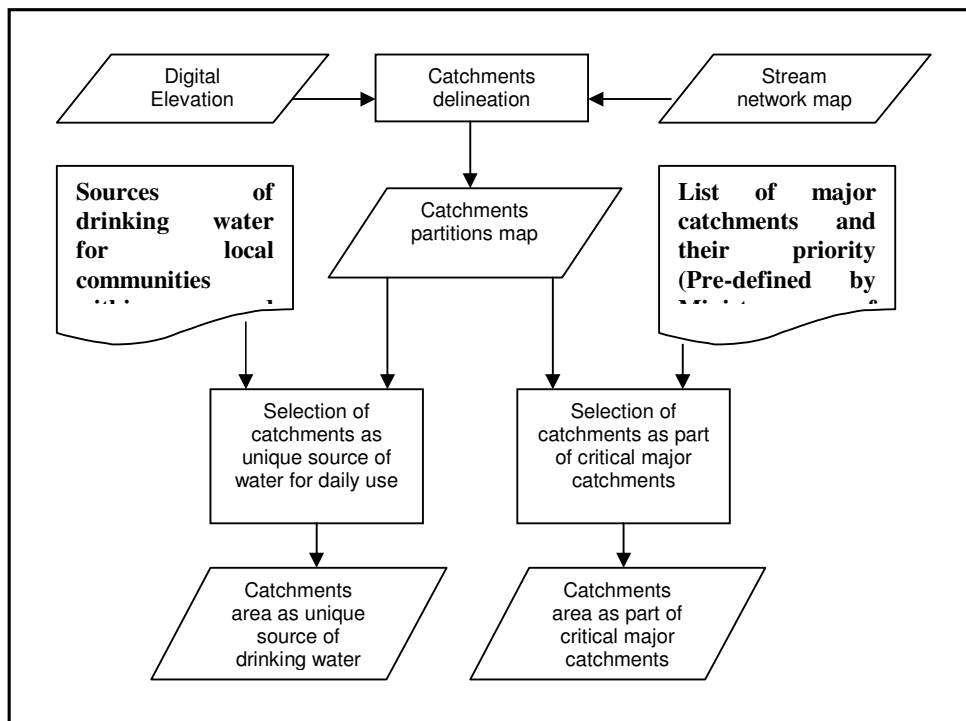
Digital Elevation

Catchments delineation

Stream network map

Sources of drinking water for local communities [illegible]

Catchments partitions map

List of major catchments and their priority (Pre-defined by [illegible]

Selection of catchments as unique source of water for daily use

Selection of catchments as part of critical major catchments

Catchments area as unique source of drinking water

Catchments area as part of critical major catchments